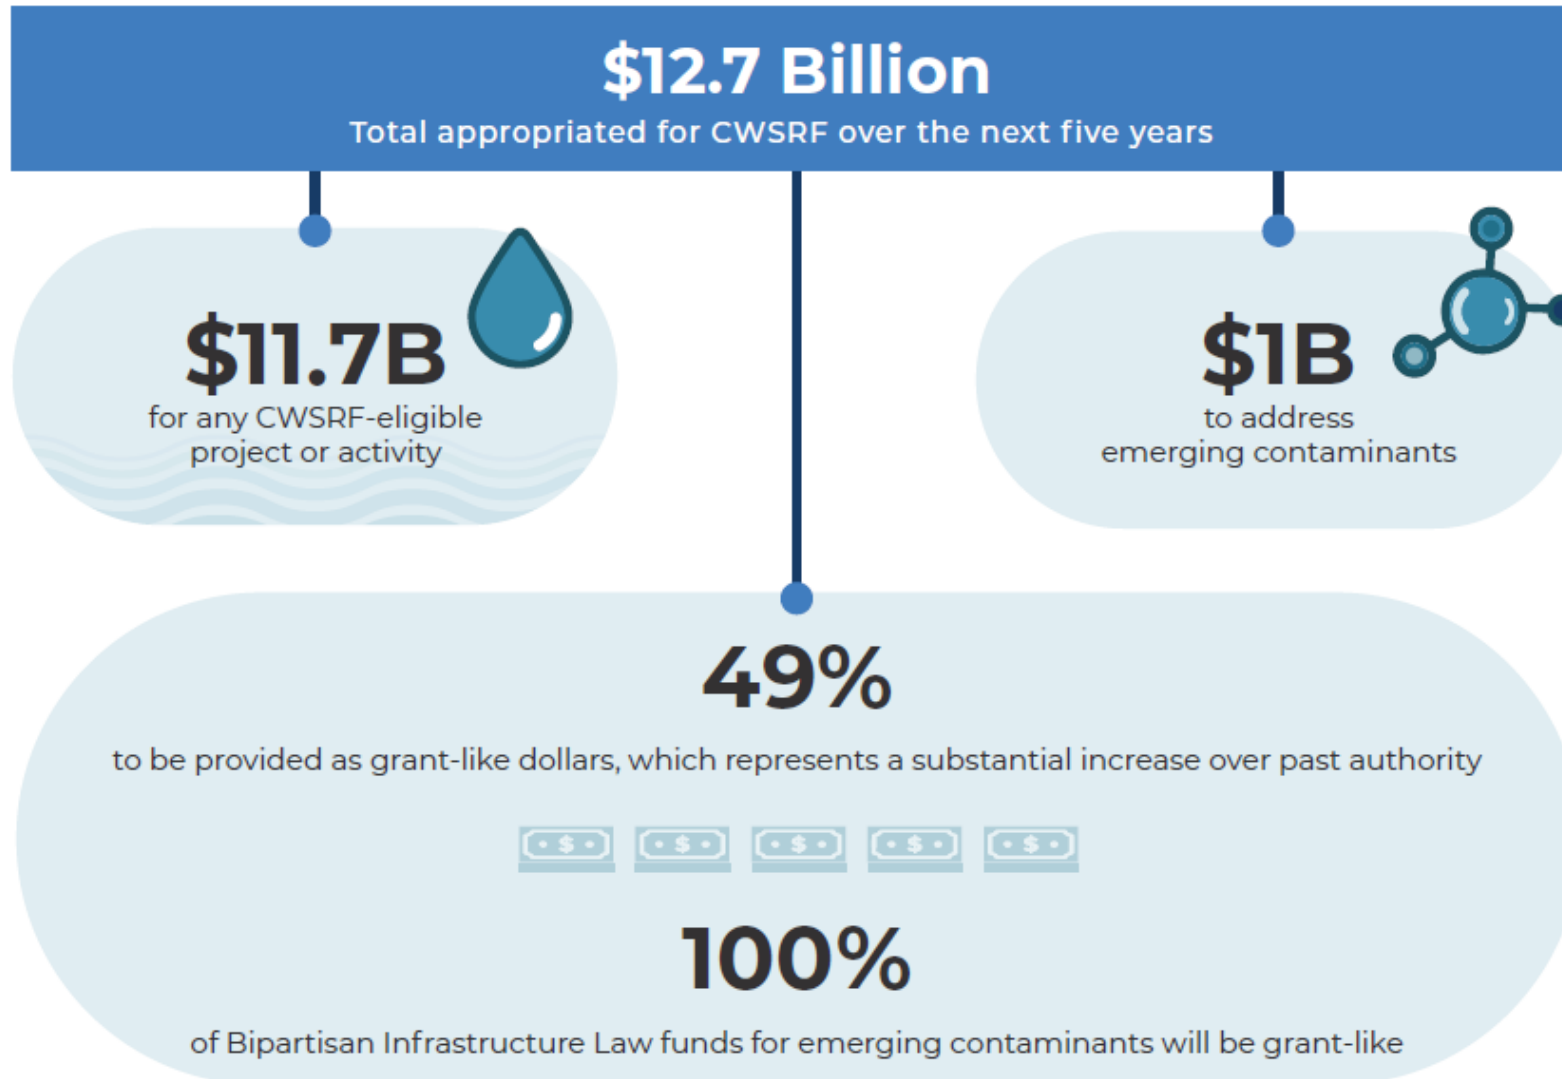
$12.7 Billion
Total appropriated for CWSRF over the next five years

$11.7B
for any CWSRF-eligible project or activity

$1B
to address emerging contaminants

49%
to be provided as grant-like dollars, which represents a substantial increase over past authority

$ $ $ $ $

100%
of Bipartisan Infrastructure Law funds for emerging contaminants will be grant-like